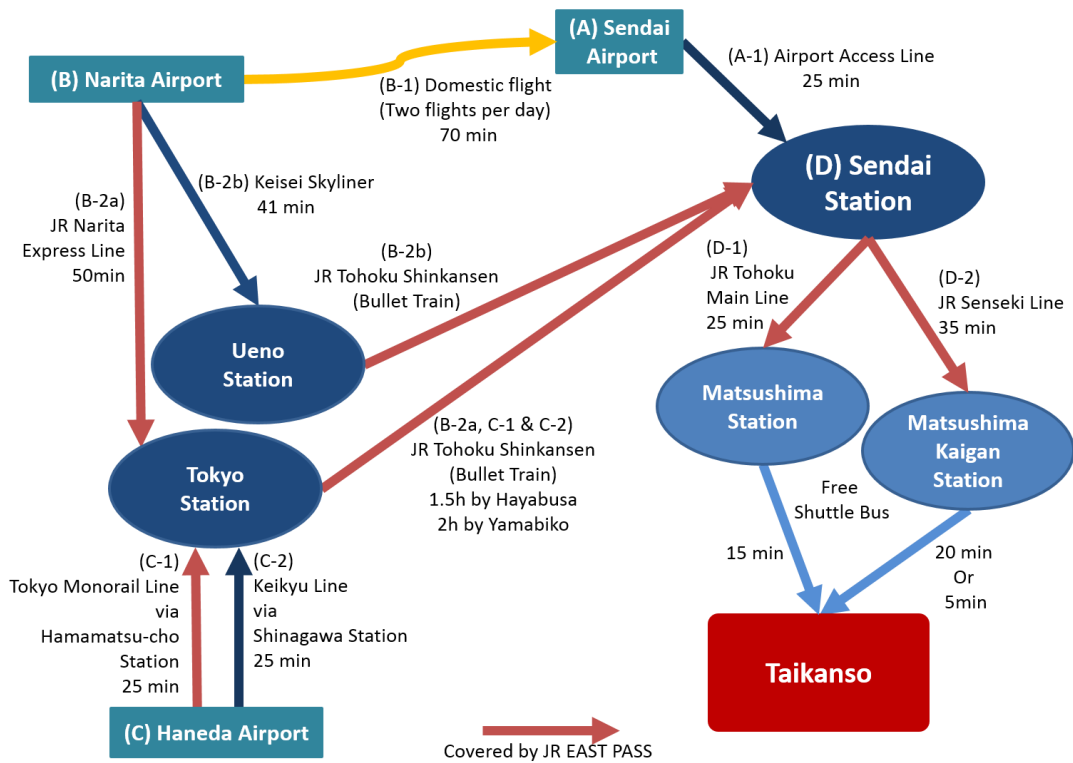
(A) Sendai Airport

(B) Narita Airport

(B-1) Domestic flight
(Two flights per day)
70 min

(A-1) Airport Access Line
25 min

(D) Sendai Station

(B-2a)
JR Narita
Express Line
50min

(B-2b) Keisei Skyliner
41 min

(B-2b)
JR Tohoku Shinkansen
(Bullet Train)

(D-1)
JR Tohoku
Main Line
25 min

(D-2)
JR Senseki Line
35 min

Ueno Station

Matsushima Station

Matsushima Kaigan Station

Tokyo Station

(B-2a, C-1 & C-2)
JR Tohoku Shinkansen
(Bullet Train)
1.5h by Hayabusa
2h by Yamabiko

Free
Shuttle Bus

15 min

20 min
Or
5min

(C-1)
Tokyo Monorail Line
via
Hamamatsu-cho
Station
25 min

(C-2)
Keikyu Line
via
Shinagawa Station
25 min

Taikanso

(C) Haneda Airport

Covered by JR EAST PASS